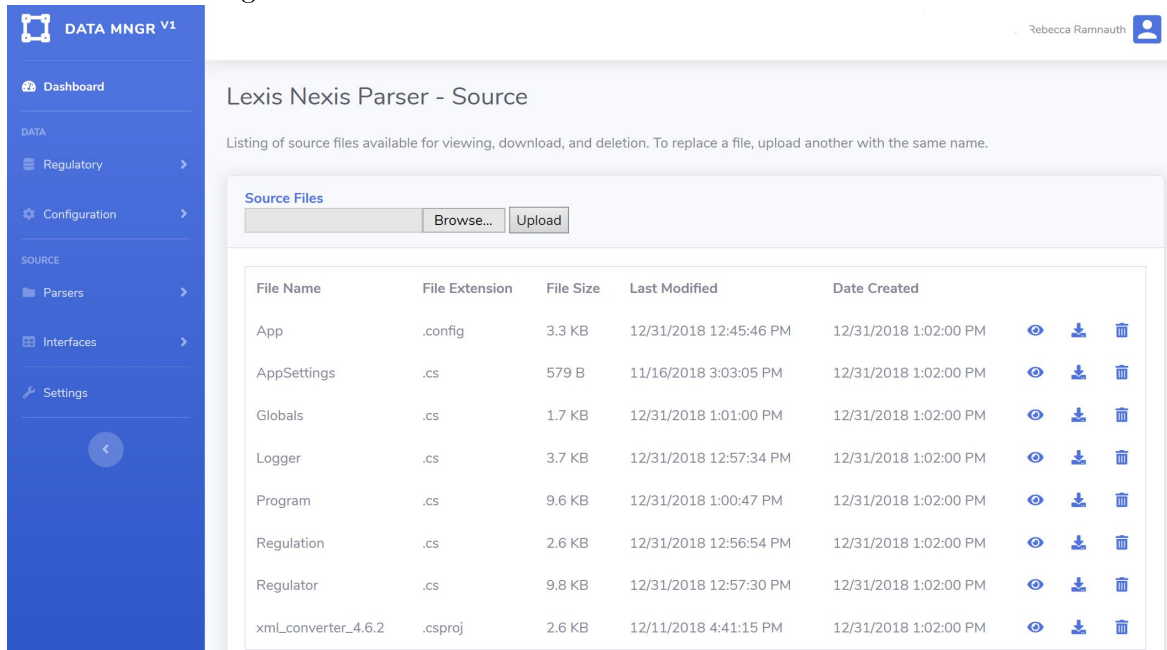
DATA MNGR V1

Rebecca Ramnauth

Dashboard

DATA

Regulatory

Configuration

SOURCE

Parsers

Interfaces

Settings

Lexis Nexis Parser - Source

Listing of source files available for viewing, download, and deletion. To replace a file, upload another with the same name.

Source Files

Browse... Upload

| File Name | File Extension | File Size | Last Modified | Date Created |
|---|---|---|---|---|
| App | .config | 3.3 KB | 12/31/2018 12:45:46 PM | 12/31/2018 1:02:00 PM |
| AppSettings | .cs | 579 B | 11/16/2018 3:03:05 PM | 12/31/2018 1:02:00 PM |
| Globals | .cs | 1.7 KB | 12/31/2018 1:01:00 PM | 12/31/2018 1:02:00 PM |
| Logger | .cs | 3.7 KB | 12/31/2018 12:57:34 PM | 12/31/2018 1:02:00 PM |
| Program | .cs | 9.6 KB | 12/31/2018 1:00:47 PM | 12/31/2018 1:02:00 PM |
| Regulation | .cs | 2.6 KB | 12/31/2018 12:56:54 PM | 12/31/2018 1:02:00 PM |
| Regulator | .cs | 9.8 KB | 12/31/2018 12:57:30 PM | 12/31/2018 1:02:00 PM |
| xml_converter_4.6.2 | .csproj | 2.6 KB | 12/11/2018 4:41:15 PM | 12/31/2018 1:02:00 PM |